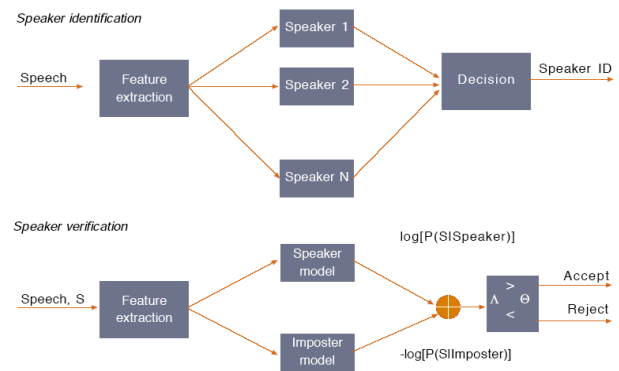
Speaker identification

Speech

Feature extraction

Speaker 1

Speaker 2

Speaker N

Decision

Speaker ID

Speaker verification

Speech, S

Feature extraction

Speaker model

Imposter model

log[P(S|Speaker)]

-log[P(S|Imposter)]

$\Lambda$ > < $\Theta$

Accept

Reject